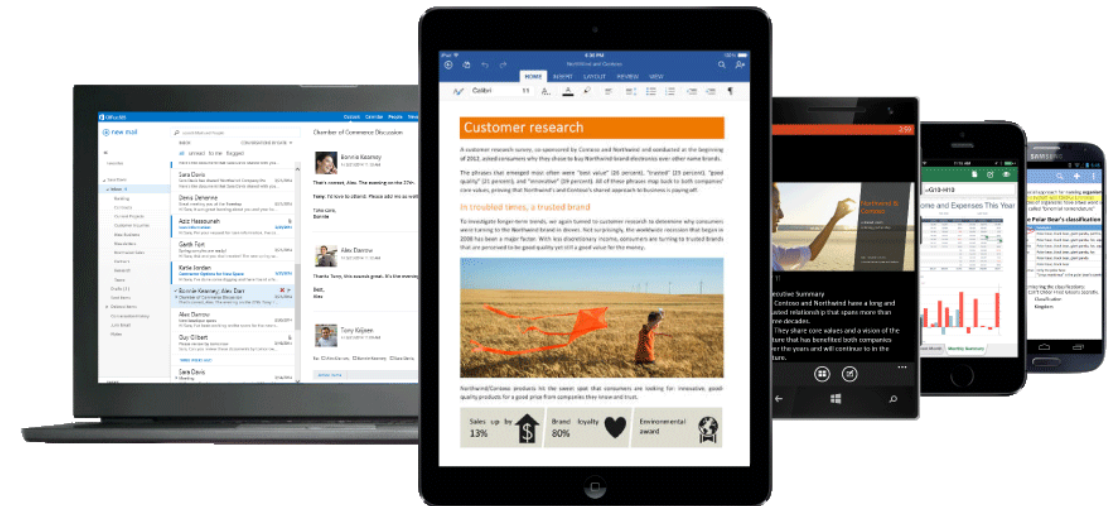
Office365

new mail

Chamber of Commerce Discussion

Bonnie Kearney

That's correct, Alex. The meeting on the 27th.

I'll love to attend. Please add me.

Take care,
Bonnie

Alex Darrow

Thanks Tony, this sounds great.

Best,
Alex

Tony Krijnen

Sara Davis

Dena Denenne

Aziz Hassouneh

Garth Fort

Katie Jordan

Bonnie Kearney; Alex Darr

Alex Darrow

Guy Gilbert

Sara Davis

Northwind and Contoso

HOME INSERT LAYOUT REVIEW VIEW

Calibri

Customer research

In troubled times, a trusted brand

Sales up by 13%

Brand loyalty 80%

Environmental award

2:50

Northwind & Contoso

Executive Summary

Income and Expenses This Year

Monthly Summary

SAMSUNG

Polar Bear's classification

Classification

Kingdom